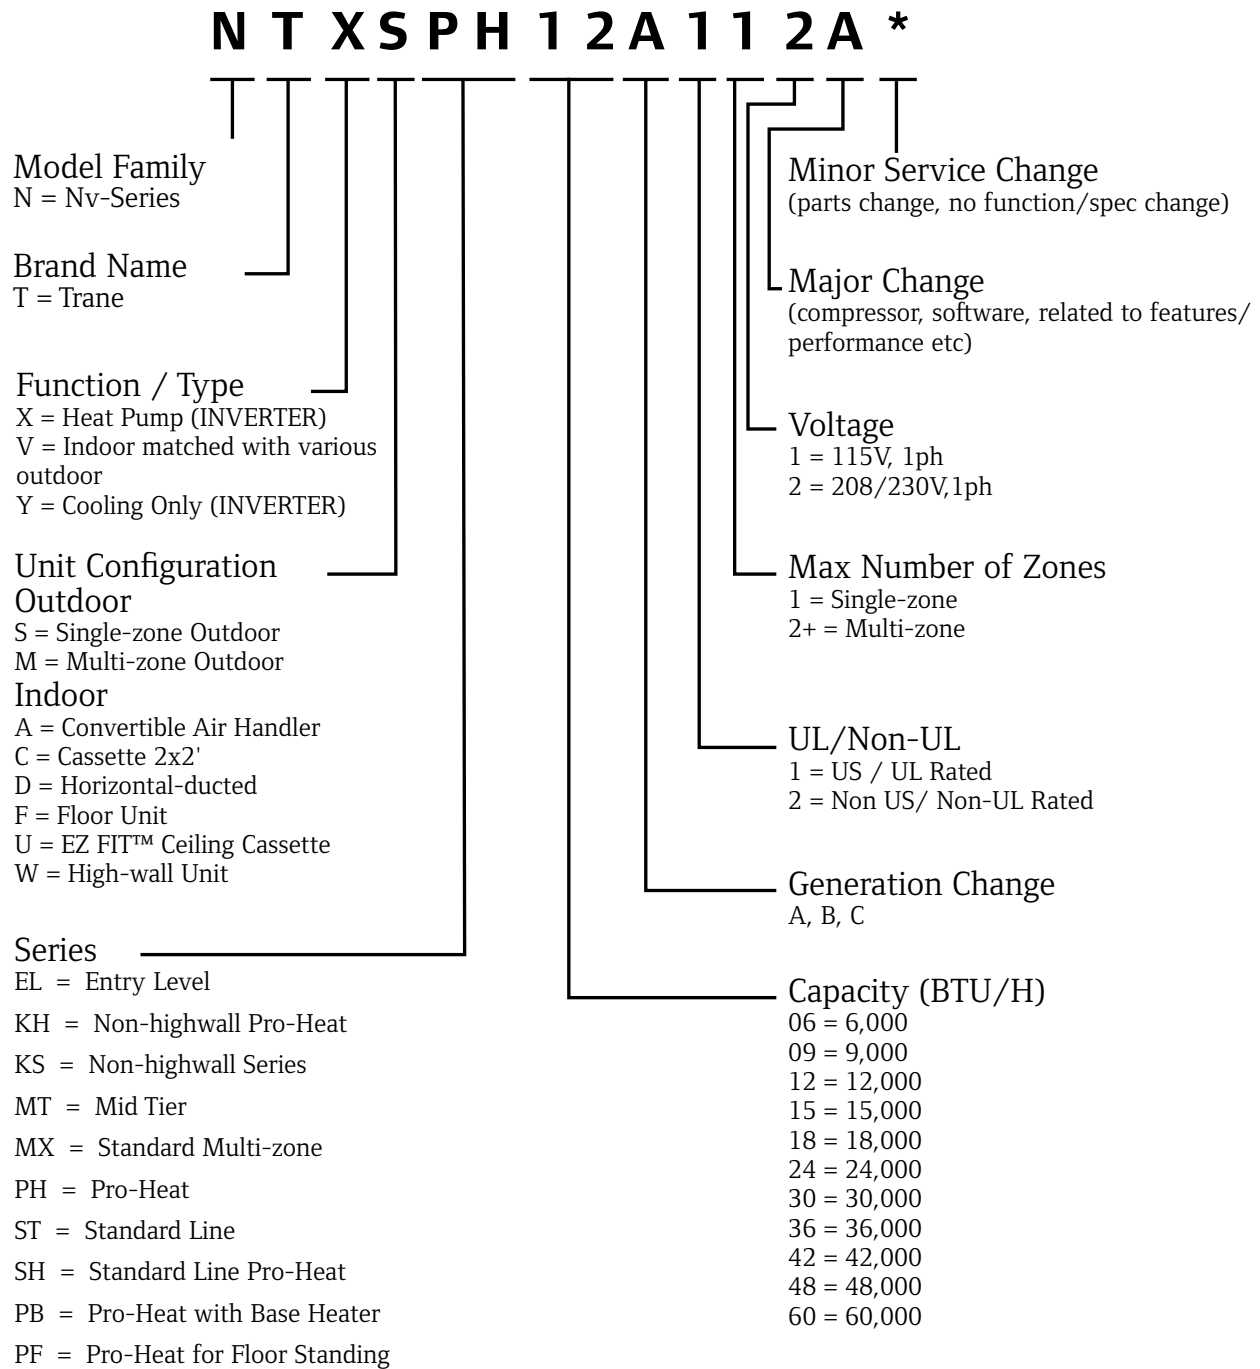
N T X S P H 1 2 A 1 1 2 A *

Model Family
N = Nv-Series

Brand Name
T = Trane

Function / Type
X = Heat Pump (INVERTER)
V = Indoor matched with various outdoor
Y = Cooling Only (INVERTER)

Unit Configuration
Outdoor
S = Single-zone Outdoor
M = Multi-zone Outdoor
Indoor
A = Convertible Air Handler
C = Cassette 2x2'
D = Horizontal-ducted
F = Floor Unit
U = EZ FIT™ Ceiling Cassette
W = High-wall Unit

Series
EL = Entry Level
KH = Non-highwall Pro-Heat
KS = Non-highwall Series
MT = Mid Tier
MX = Standard Multi-zone
PH = Pro-Heat
ST = Standard Line
SH = Standard Line Pro-Heat
PB = Pro-Heat with Base Heater
PF = Pro-Heat for Floor Standing

Minor Service Change
(parts change, no function/spec change)

Major Change
(compressor, software, related to features/ performance etc)

Voltage
1 = 115V, 1ph
2 = 208/230V,1ph

Max Number of Zones
1 = Single-zone
2+ = Multi-zone

UL/Non-UL
1 = US / UL Rated
2 = Non US/ Non-UL Rated

Generation Change
A, B, C

Capacity (BTU/H)
06 = 6,000
09 = 9,000
12 = 12,000
15 = 15,000
18 = 18,000
24 = 24,000
30 = 30,000
36 = 36,000
42 = 42,000
48 = 48,000
60 = 60,000